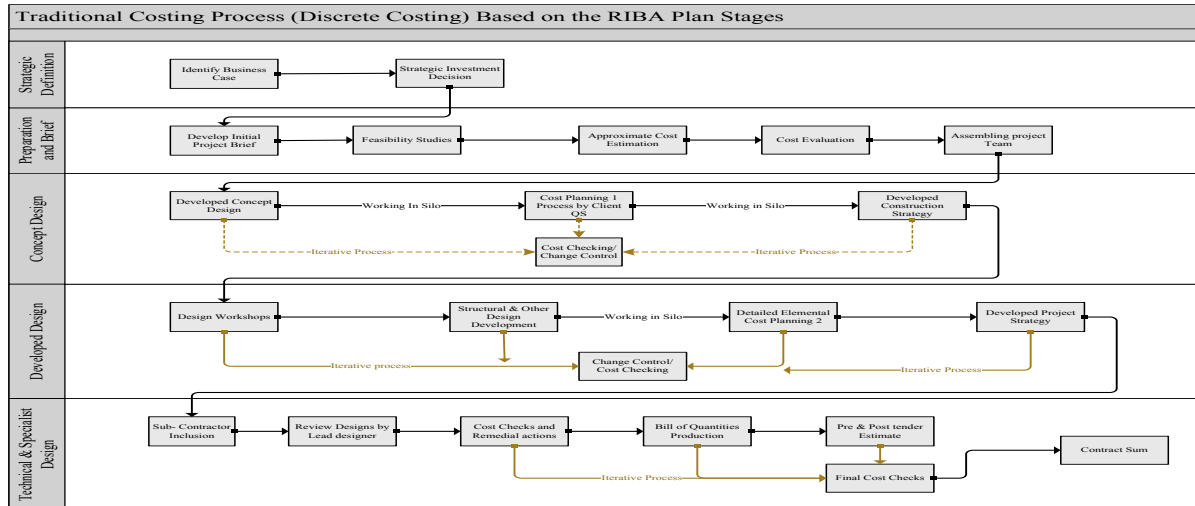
Traditional Costing Process (Discrete Costing) Based on the RIBA Plan Stages

Strategic Definition

Identify Business Case

Strategic Investment Decision

Preparation and Brief

Develop Initial Project Brief

Feasibility Studies

Approximate Cost Estimation

Cost Evaluation

Assembling project Team

Concept Design

Developed Concept Design

Working In Silo

Cost Planning 1 Process by Client QS

Working in Silo

Developed Construction Strategy

Iterative Process

Cost Checking/ Change Control

Iterative Process

Developed Design

Design Workshops

Structural & Other Design Development

Working in Silo

Detailed Elemental Cost Planning 2

Developed Project Strategy

Iterative process

Change Control/ Cost Checking

Iterative Process

Technical & Specialist Design

Sub- Contractor Inclusion

Review Designs by Lead designer

Cost Checks and Remedial actions

Bill of Quantities Production

Pre & Post tender Estimate

Contract Sum

Iterative Process

Final Cost Checks